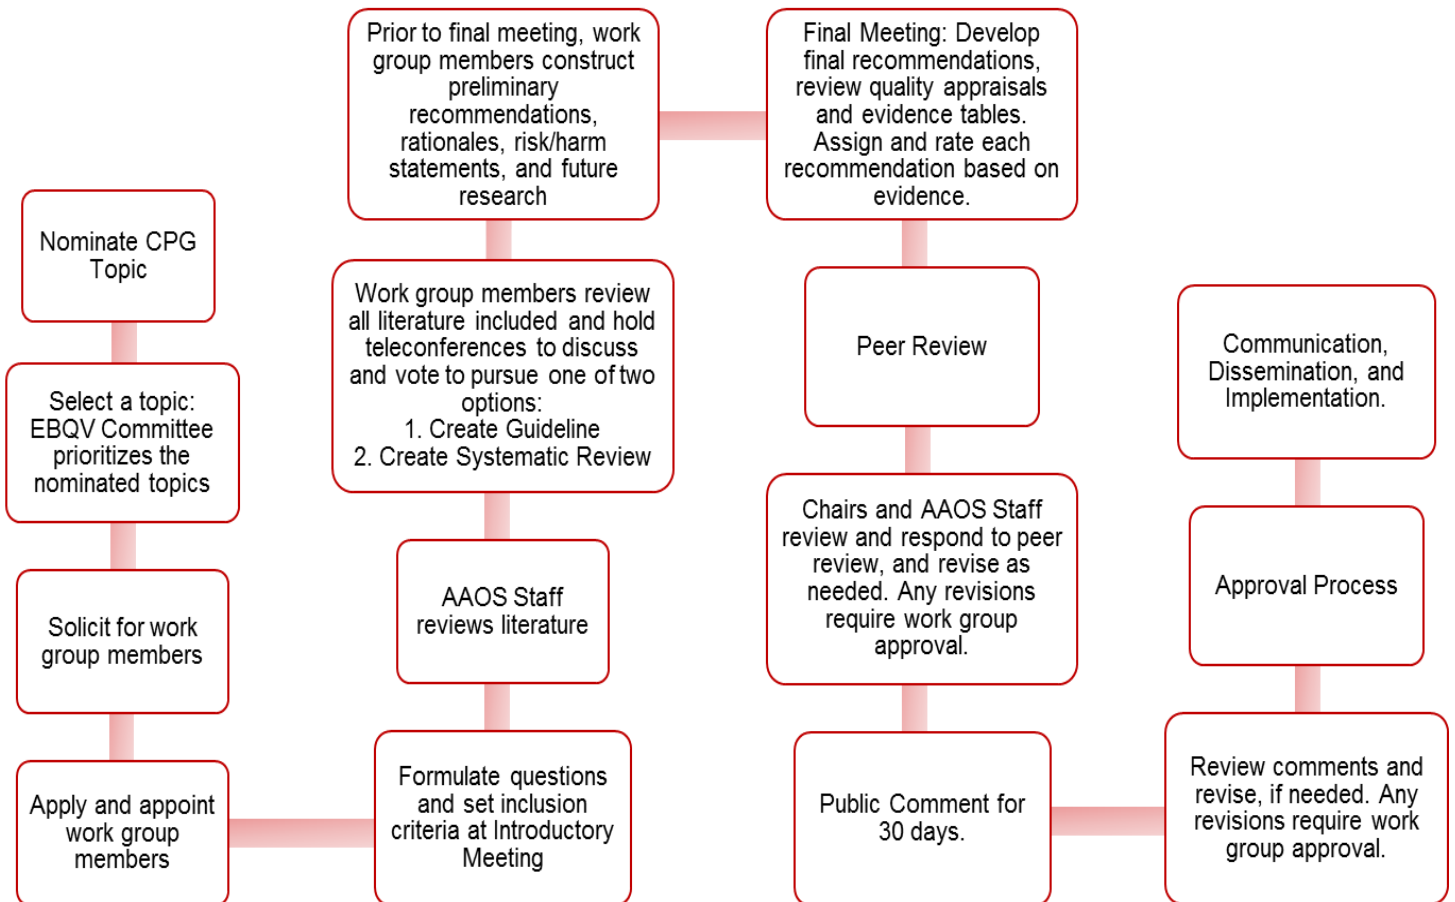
Nominate CPG Topic

Select a topic: EBQV Committee prioritizes the nominated topics

Solicit for work group members

Apply and appoint work group members

Formulate questions and set inclusion criteria at Introductory Meeting

AAOS Staff reviews literature

Work group members review all literature included and hold teleconferences to discuss and vote to pursue one of two options:
1. Create Guideline
2. Create Systematic Review

Prior to final meeting, work group members construct preliminary recommendations, rationales, risk/harm statements, and future research

Final Meeting: Develop final recommendations, review quality appraisals and evidence tables. Assign and rate each recommendation based on evidence.

Peer Review

Chairs and AAOS Staff review and respond to peer review, and revise as needed. Any revisions require work group approval.

Public Comment for 30 days.

Review comments and revise, if needed. Any revisions require work group approval.

Approval Process

Communication, Dissemination, and Implementation.